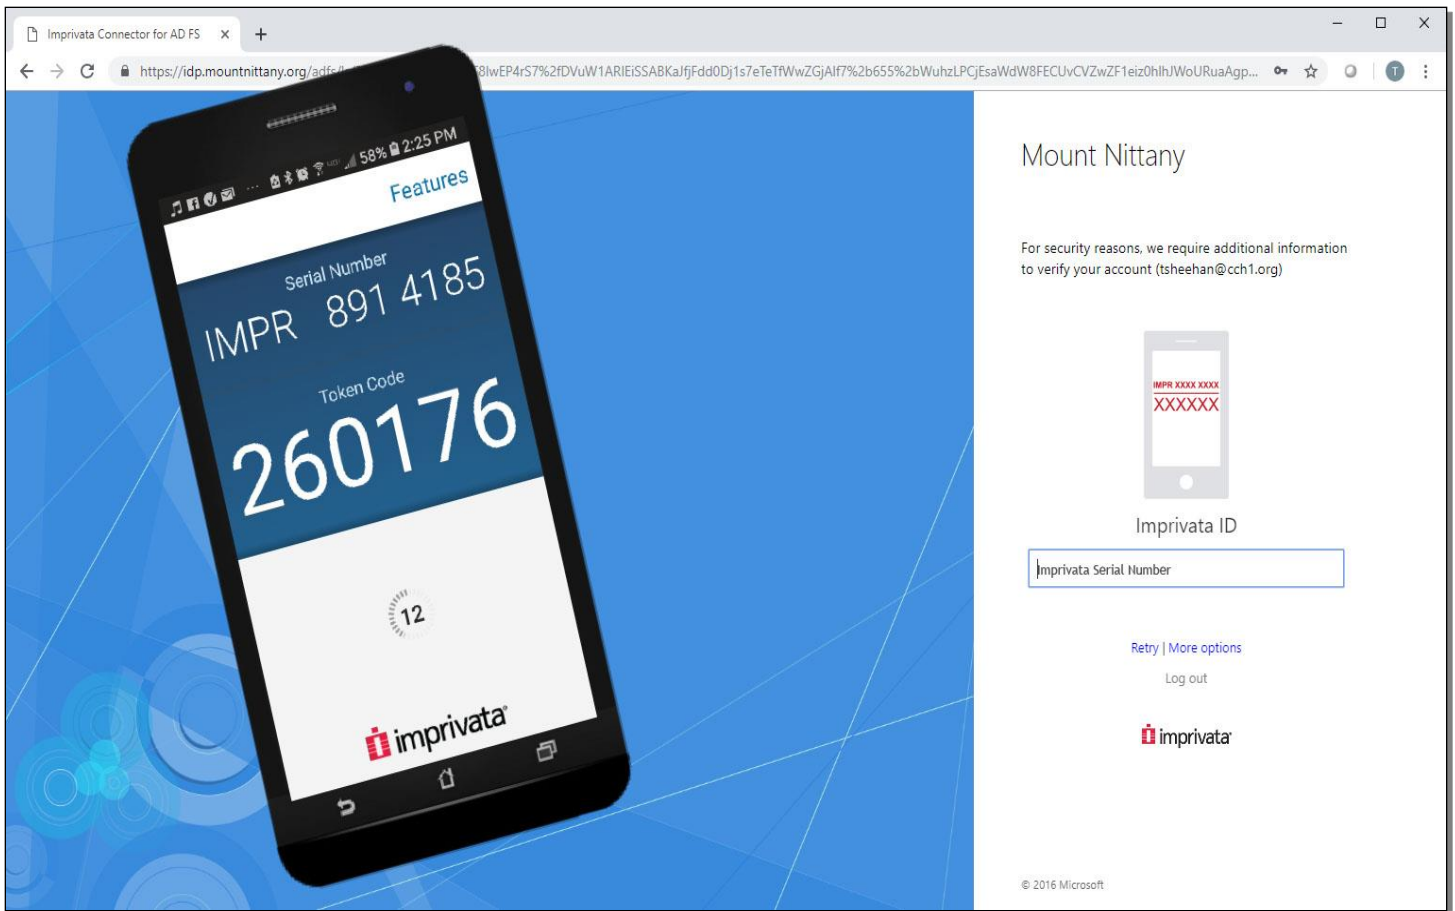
Imprivata Connector for AD FS ×

https://idp.mountnittany.org/adfs/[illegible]8lwEP4rS7%2fDVuW1ARIEiSSABKaJfjFdd0Dj1s7eTeTfWwZGjAlf7%2b655%2bWuhzLPCjEsaWdW8FECUvCVZwZF1eiz0hlhJWoURuaAgp...

58% 2:25 PM

Features

Serial Number

IMPR 891 4185

Token Code

260176

12

imprivata

Mount Nittany

For security reasons, we require additional information to verify your account (tsheehan@cch1.org)

IMPR XXXX XXXX
XXXXXX

Imprivata ID

Imprivata Serial Number

Retry | More options

Log out

imprivata

© 2016 Microsoft